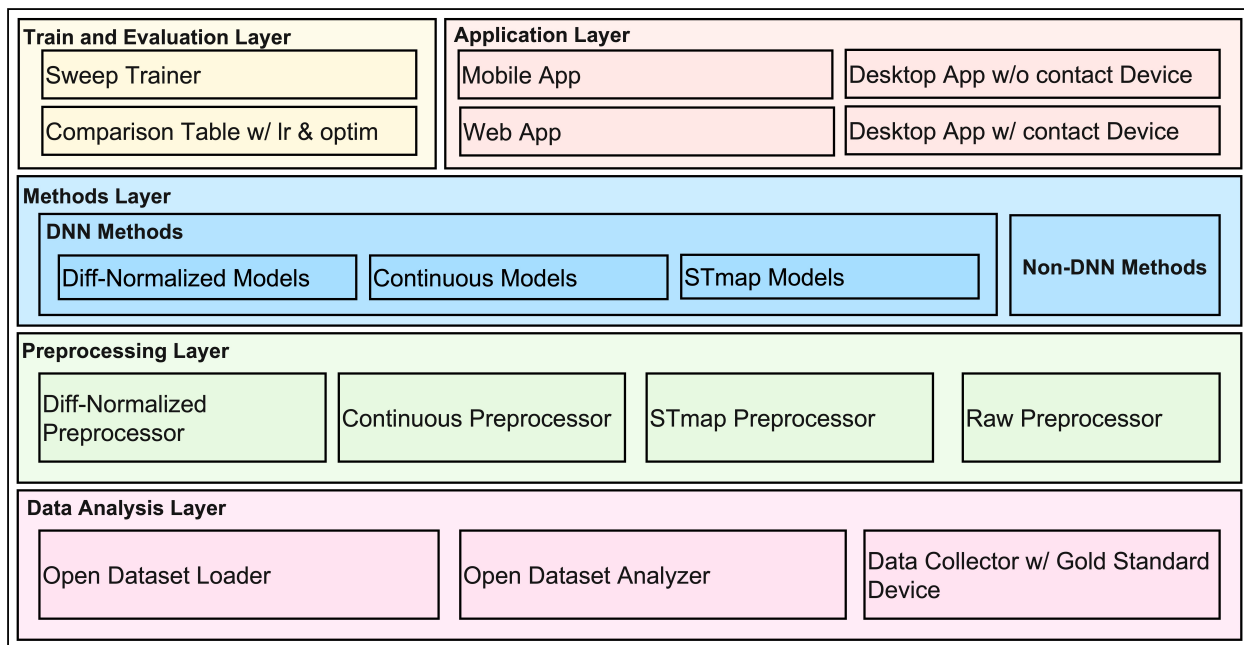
Train and Evaluation Layer

Sweep Trainer

Comparison Table w/ lr & optim

Application Layer

Mobile App

Desktop App w/o contact Device

Web App

Desktop App w/ contact Device

Methods Layer

DNN Methods

Diff-Normalized Models

Continuous Models

STmap Models

Non-DNN Methods

Preprocessing Layer

Diff-Normalized Preprocessor

Continuous Preprocessor

STmap Preprocessor

Raw Preprocessor

Data Analysis Layer

Open Dataset Loader

Open Dataset Analyzer

Data Collector w/ Gold Standard Device